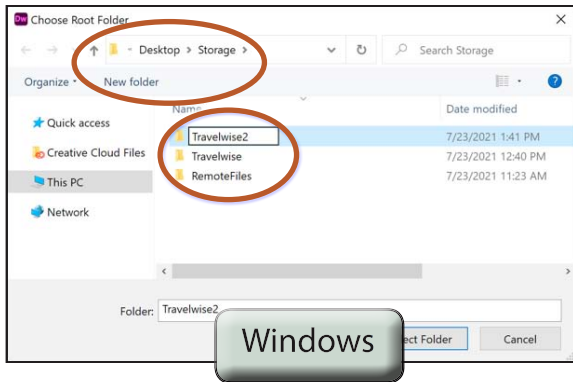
Dw Choose Root Folder

Desktop > Storage >

Search Storage

Organize ▾ New folder

Name

Date modified

Quick access

Creative Cloud Files

This PC

Network

Travelwise2 7/23/2021 1:41 PM

Travelwise 7/23/2021 12:40 PM

RemoteFiles 7/23/2021 11:23 AM

Folder: Travelwise2

Windows

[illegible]ect Folder

Cancel